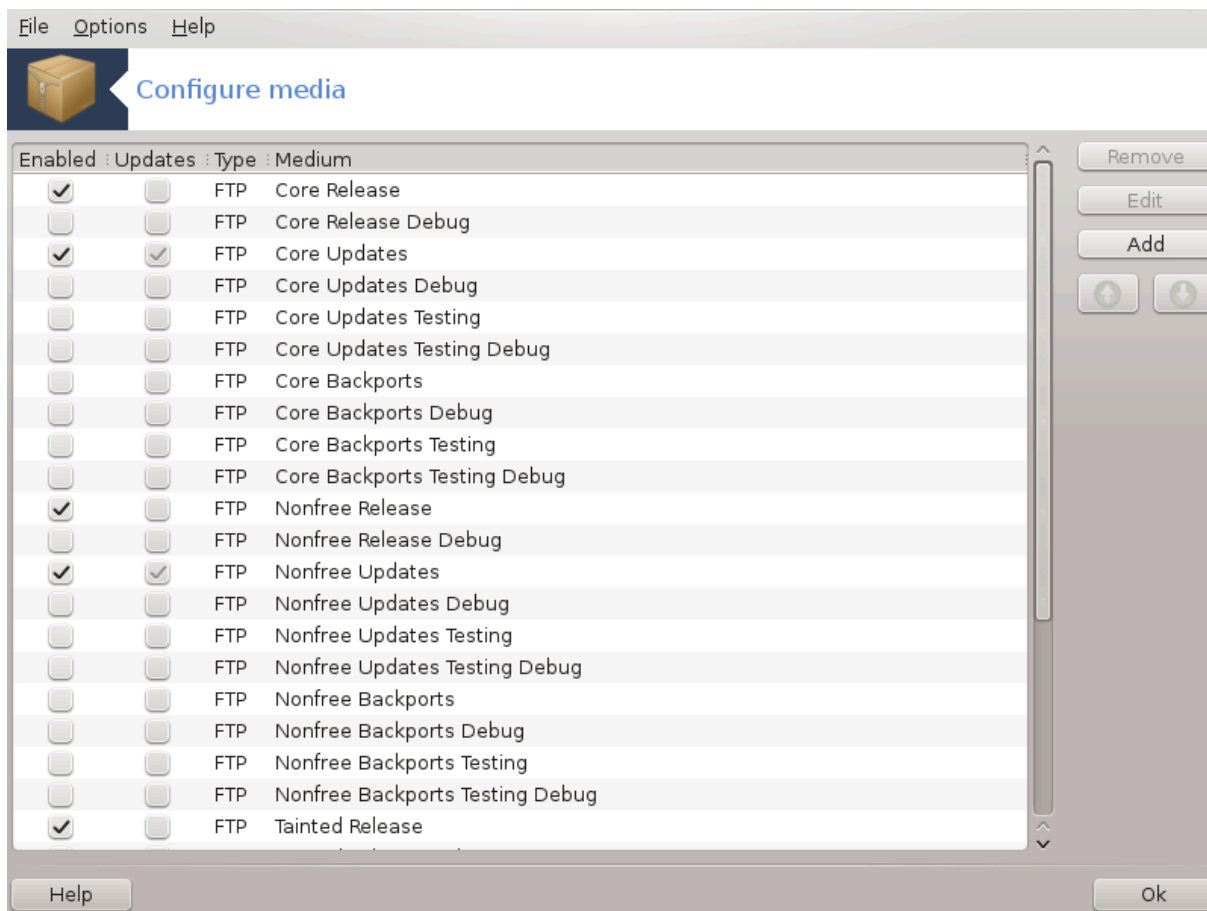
File Options Help

Configure media

| Enabled | Updates | Type | Medium |
|---|---|---|---|
| ✓ | | FTP | Core Release |
| | | FTP | Core Release Debug |
| ✓ | ✓ | FTP | Core Updates |
| | | FTP | Core Updates Debug |
| | | FTP | Core Updates Testing |
| | | FTP | Core Updates Testing Debug |
| | | FTP | Core Backports |
| | | FTP | Core Backports Debug |
| | | FTP | Core Backports Testing |
| | | FTP | Core Backports Testing Debug |
| ✓ | | FTP | Nonfree Release |
| | | FTP | Nonfree Release Debug |
| ✓ | ✓ | FTP | Nonfree Updates |
| | | FTP | Nonfree Updates Debug |
| | | FTP | Nonfree Updates Testing |
| | | FTP | Nonfree Updates Testing Debug |
| | | FTP | Nonfree Backports |
| | | FTP | Nonfree Backports Debug |
| | | FTP | Nonfree Backports Testing |
| | | FTP | Nonfree Backports Testing Debug |
| ✓ | | FTP | Tainted Release |

Remove
Edit
Add

Help
Ok